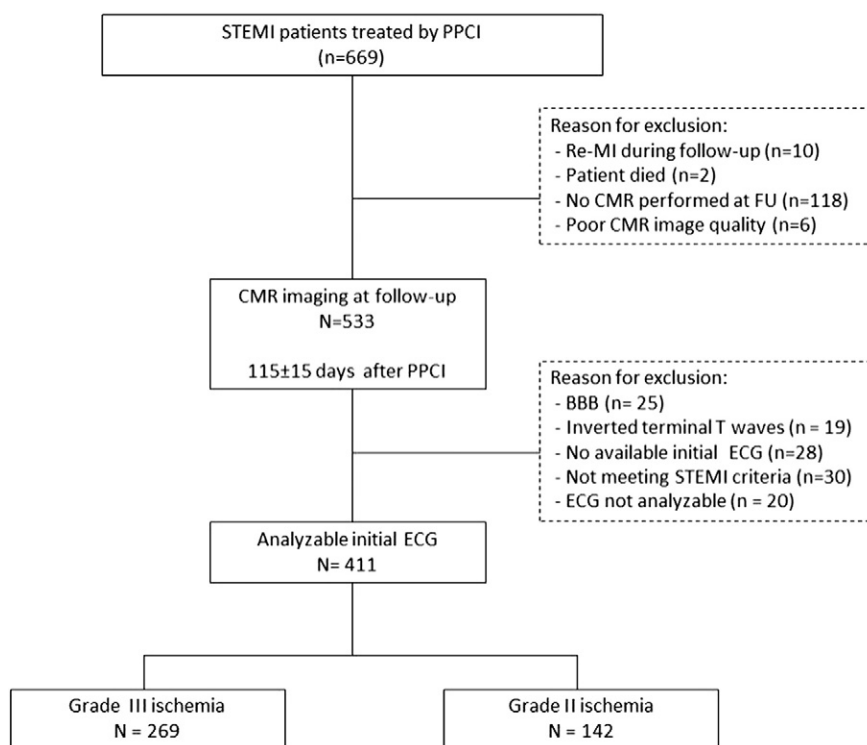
STEMI patients treated by PPCI
(n=669)

Reason for exclusion:
- Re-MI during follow-up (n=10)
- Patient died (n=2)
- No CMR performed at FU (n=118)
- Poor CMR image quality (n=6)

CMR imaging at follow-up
N=533

115±15 days after PPCI

Reason for exclusion:
- BBB (n= 25)
- Inverted terminal T waves (n = 19)
- No available initial ECG (n=28)
- Not meeting STEMI criteria (n=30)
- ECG not analyzable (n = 20)

Analyzable initial ECG
N= 411

Grade III ischemia
N = 269

Grade II ischemia
N = 142